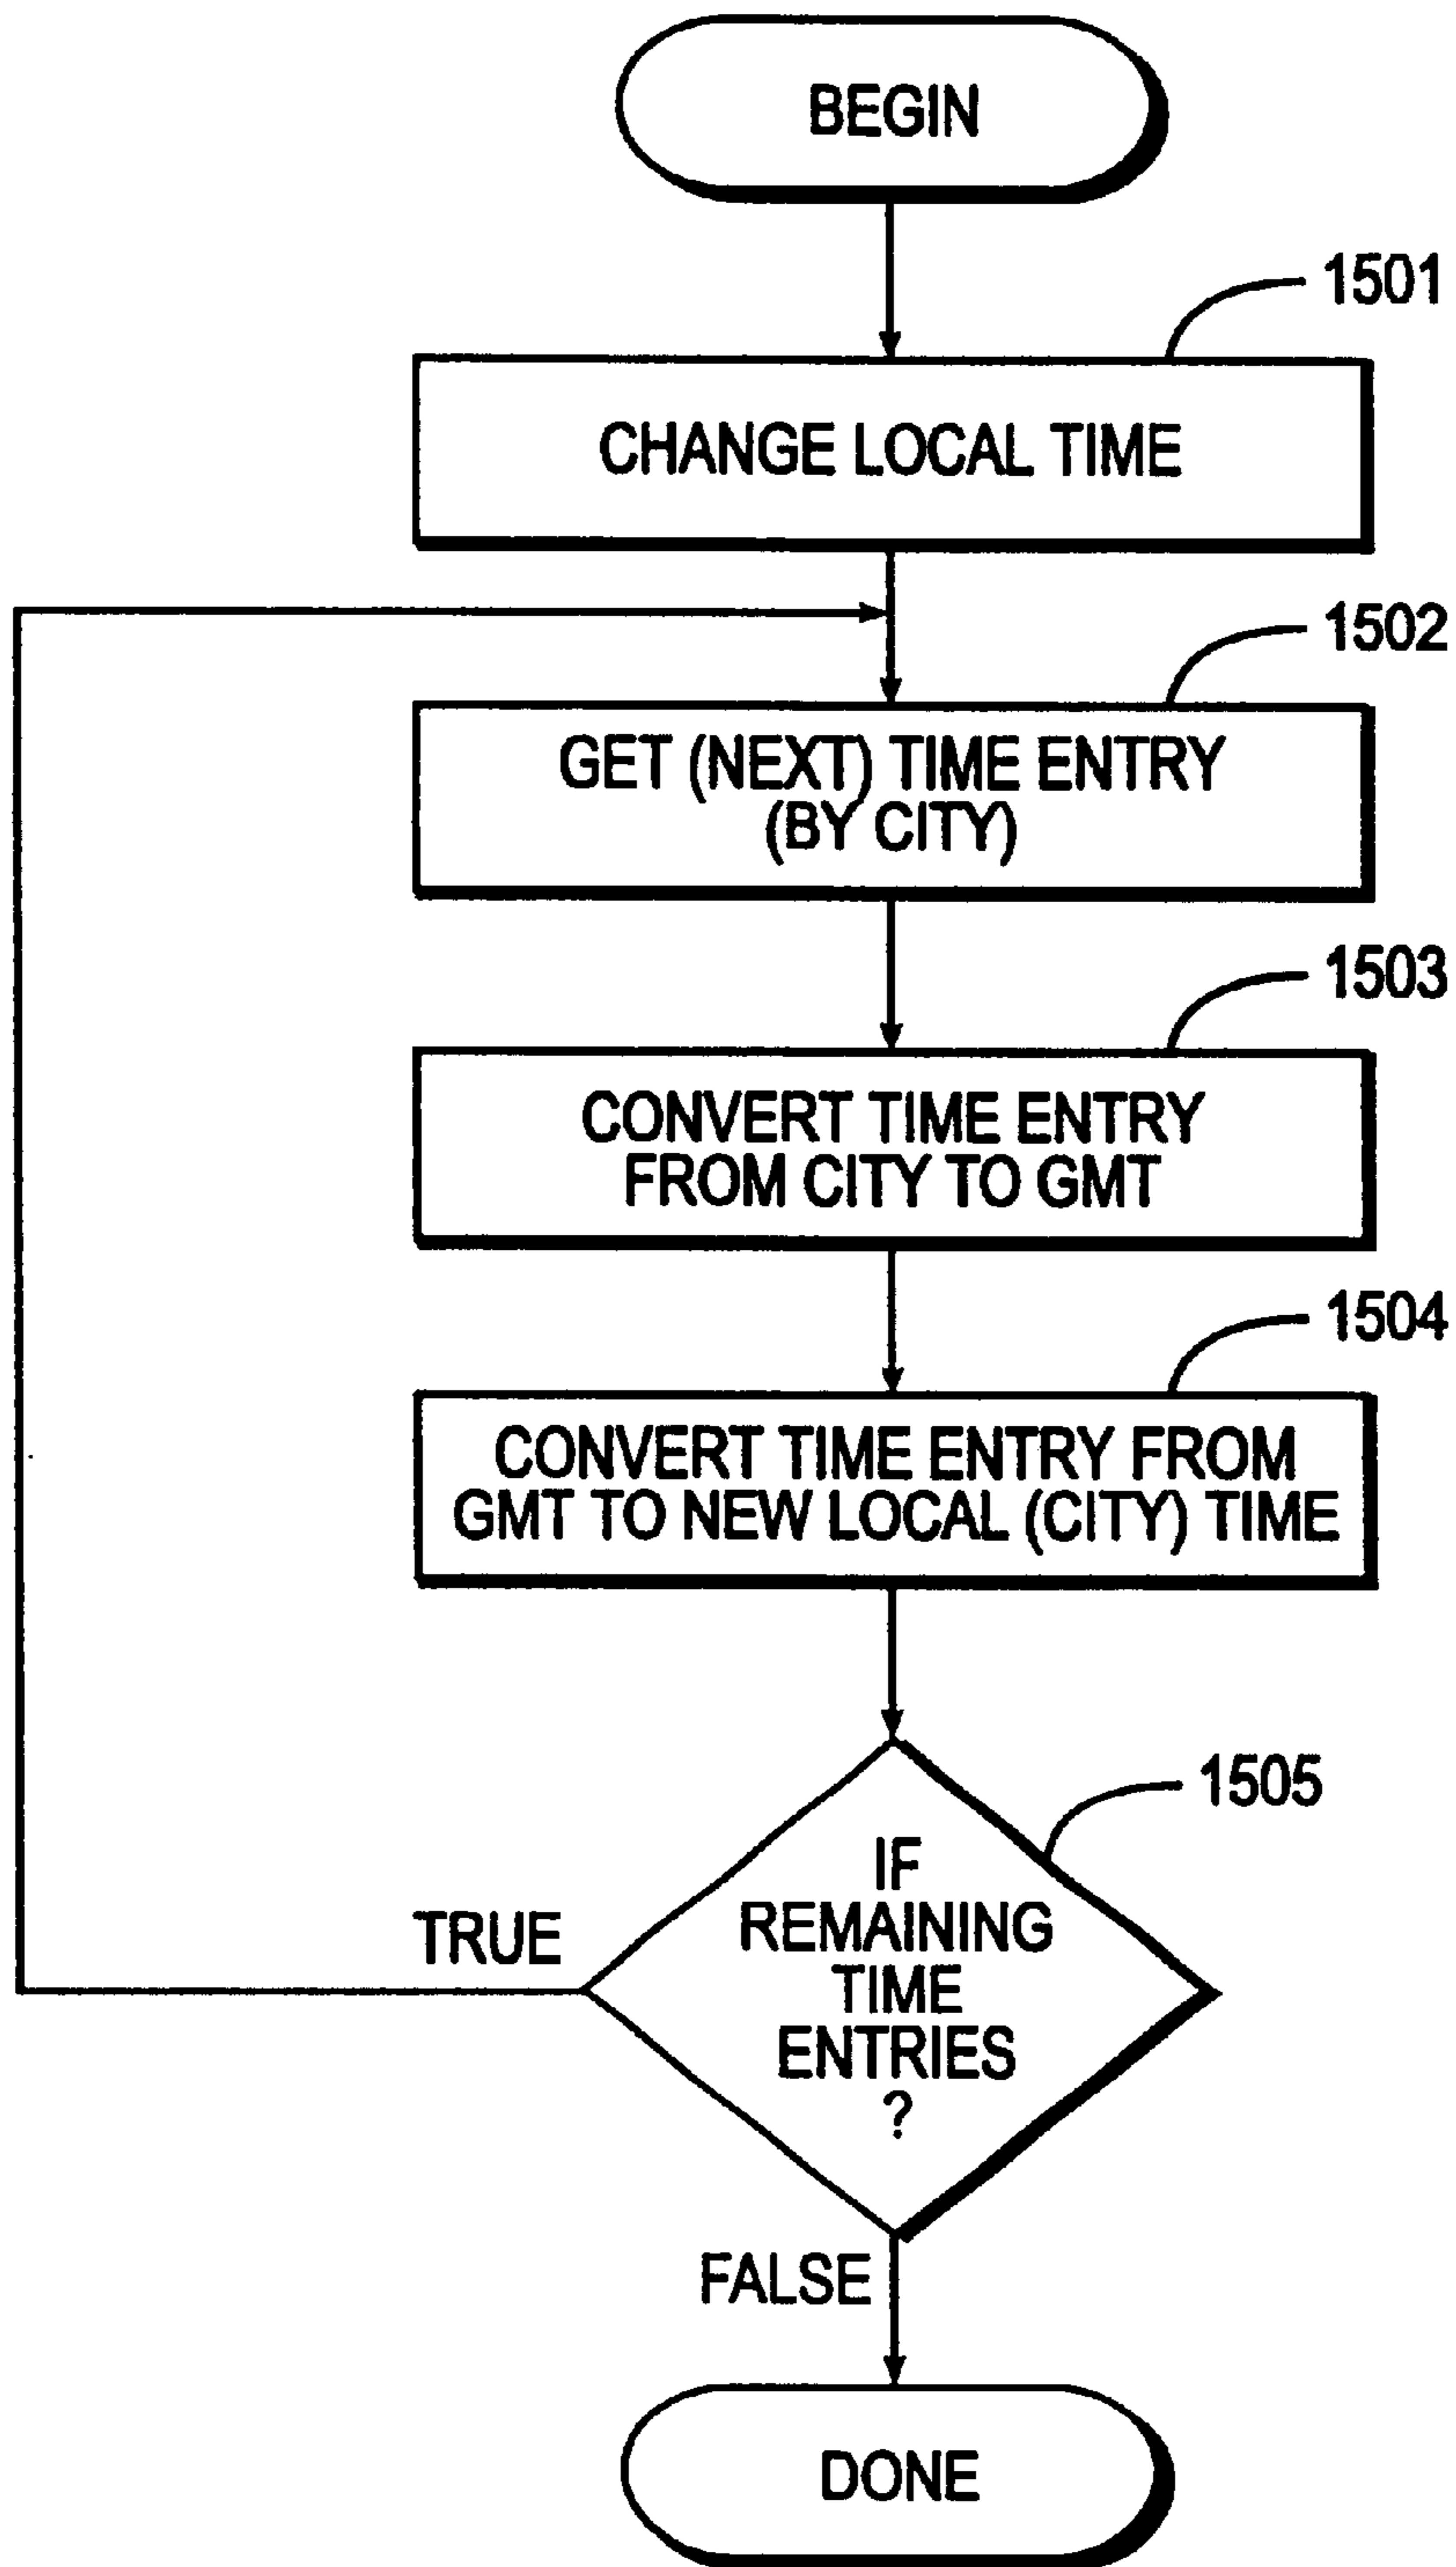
BEGIN

1501

CHANGE LOCAL TIME

1502

GET (NEXT) TIME ENTRY (BY CITY)

1503

CONVERT TIME ENTRY FROM CITY TO GMT

1504

CONVERT TIME ENTRY FROM GMT TO NEW LOCAL (CITY) TIME

1505

IF REMAINING TIME ENTRIES ?

TRUE

FALSE

DONE